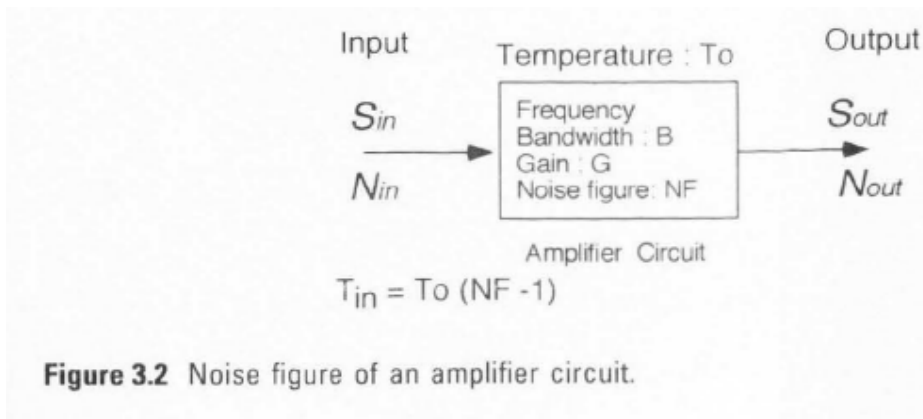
Input

Temperature : To

Output

$S_{in}$

$N_{in}$

Frequency
Bandwidth : B
Gain : G
Noise figure: NF

$S_{out}$

$N_{out}$

Amplifier Circuit

$T_{in}$ = To (NF -1)

**Figure 3.2** Noise figure of an amplifier circuit.